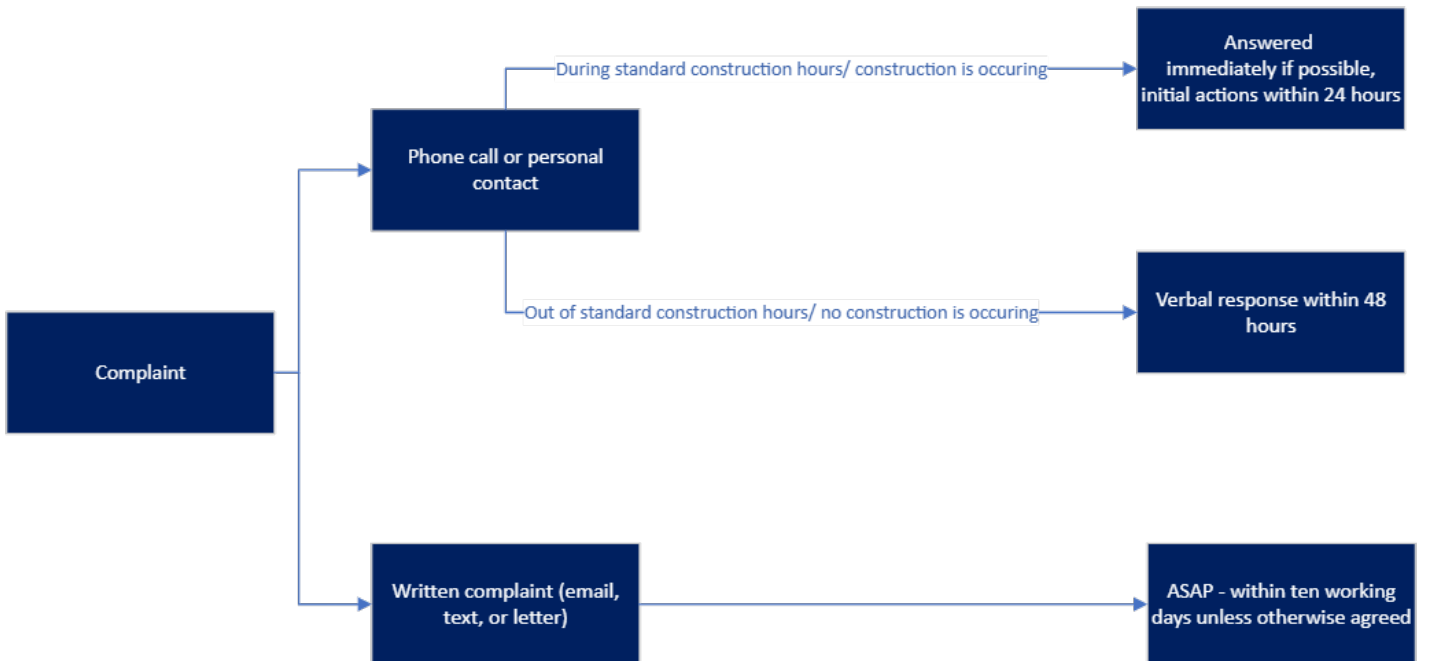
Complaint

Phone call or personal contact

During standard construction hours/ construction is occuring

Answered immediately if possible, initial actions within 24 hours

Out of standard construction hours/ no construction is occuring

Verbal response within 48 hours

Written complaint (email, text, or letter)

ASAP - within ten working days unless otherwise agreed